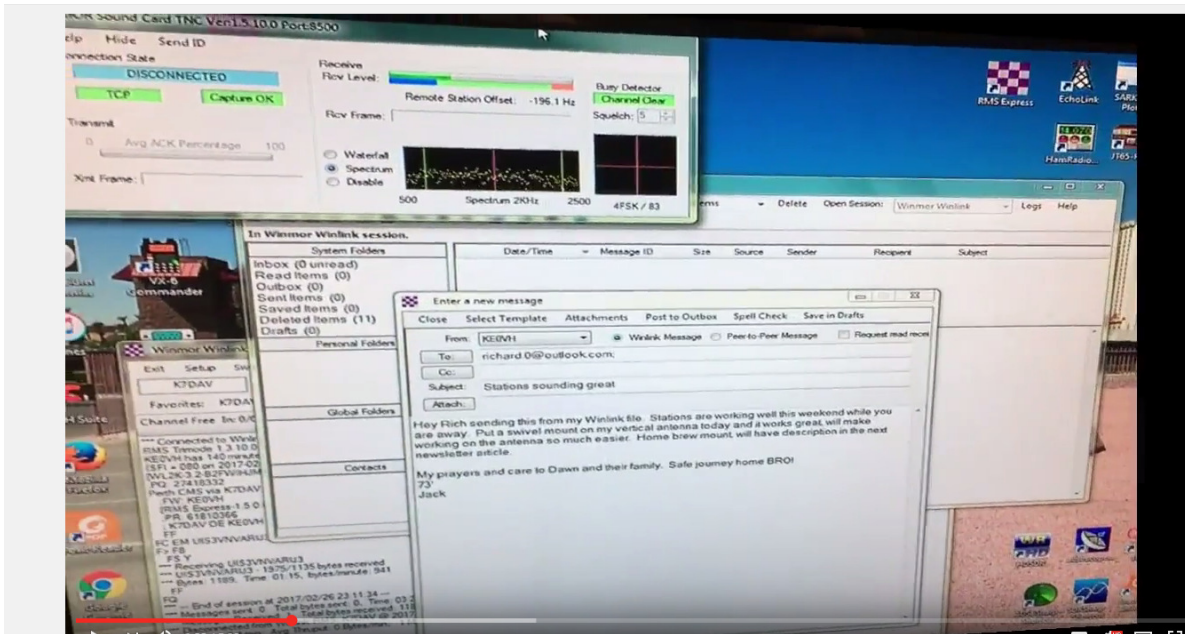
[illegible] Sound Card TNC Ver1.5.10.0 Port:8500
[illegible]lp Hide Send ID
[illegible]nnection State
DISCONNECTED
TCP
Capture OK
Transmit
Avg ACK Percentage 100
Xmt Frame:
Receive
Rcv Level:
Remote Station Offset: -196.1 Hz
Busy Detector
Channel Clear
Squelch: 5
Rcv Frame:
Waterfall
Spectrum
Disable
500
Spectrum 2KHz
2500
4FSK / 83

RMS Express
EchoLink
HamRadio...

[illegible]ems
Delete
Open Session:
Winmor Winlink
Logs
Help

In Winmor Winlink session.
System Folders
Inbox (0 unread)
Read Items (0)
Outbox (0)
Sent Items (0)
Saved Items (0)
Deleted Items (11)
Drafts (0)
Personal Folders
Global Folders
Contacts

Date/Time
Message ID
Size
Source
Sender
Recipient
Subject

Enter a new message
Close
Select Template
Attachments
Post to Outbox
Spell Check
Save in Drafts
From: KE0VH
Winlink Message
Peer-to-Peer Message
Request read rece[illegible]
To:
richard.0@outlook.com;
Cc:
Subject:
Stations sounding great
Attach:
Hey Rich sending this from my Winlink file. Stations are working well this weekend while you are away. Put a swivel mount on my vertical antenna today and it works great, will make working on the antenna so much easier. Home brew mount will have description in the next newsletter article.

My prayers and care to Dawn and their family. Safe journey home BRO!
73'
Jack

VX-6
Commander

Winmor Winlink
Exit Setup
K7DAV
Favorites: K7DAV
Channel Free
--- Connected to Winl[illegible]
RMS Trimode 1.3.10.0
KE0VH has 140 minut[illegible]
[SFI = 080 on 2017-02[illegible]
PQ: 22418332
Perth CMS via K7DAV
FW: KE0VH
[RMS Express-1.5.0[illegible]
;PR: 61810366
; K7DAV DE KE0VH
FF
FC EM UIS3VNVARU3
F> F8
FS Y
*** Receiving UIS3VNVARU3
*** UIS3VNVARU3 - 1975/1135 bytes received
*** Bytes: 1189, Time: 01:15, bytes/minute: 941
FF
FQ
*** End of session at 2017/02/26 23:11:34
*** Messages sent: 0. Total bytes sent: 0, Time: 03:2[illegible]